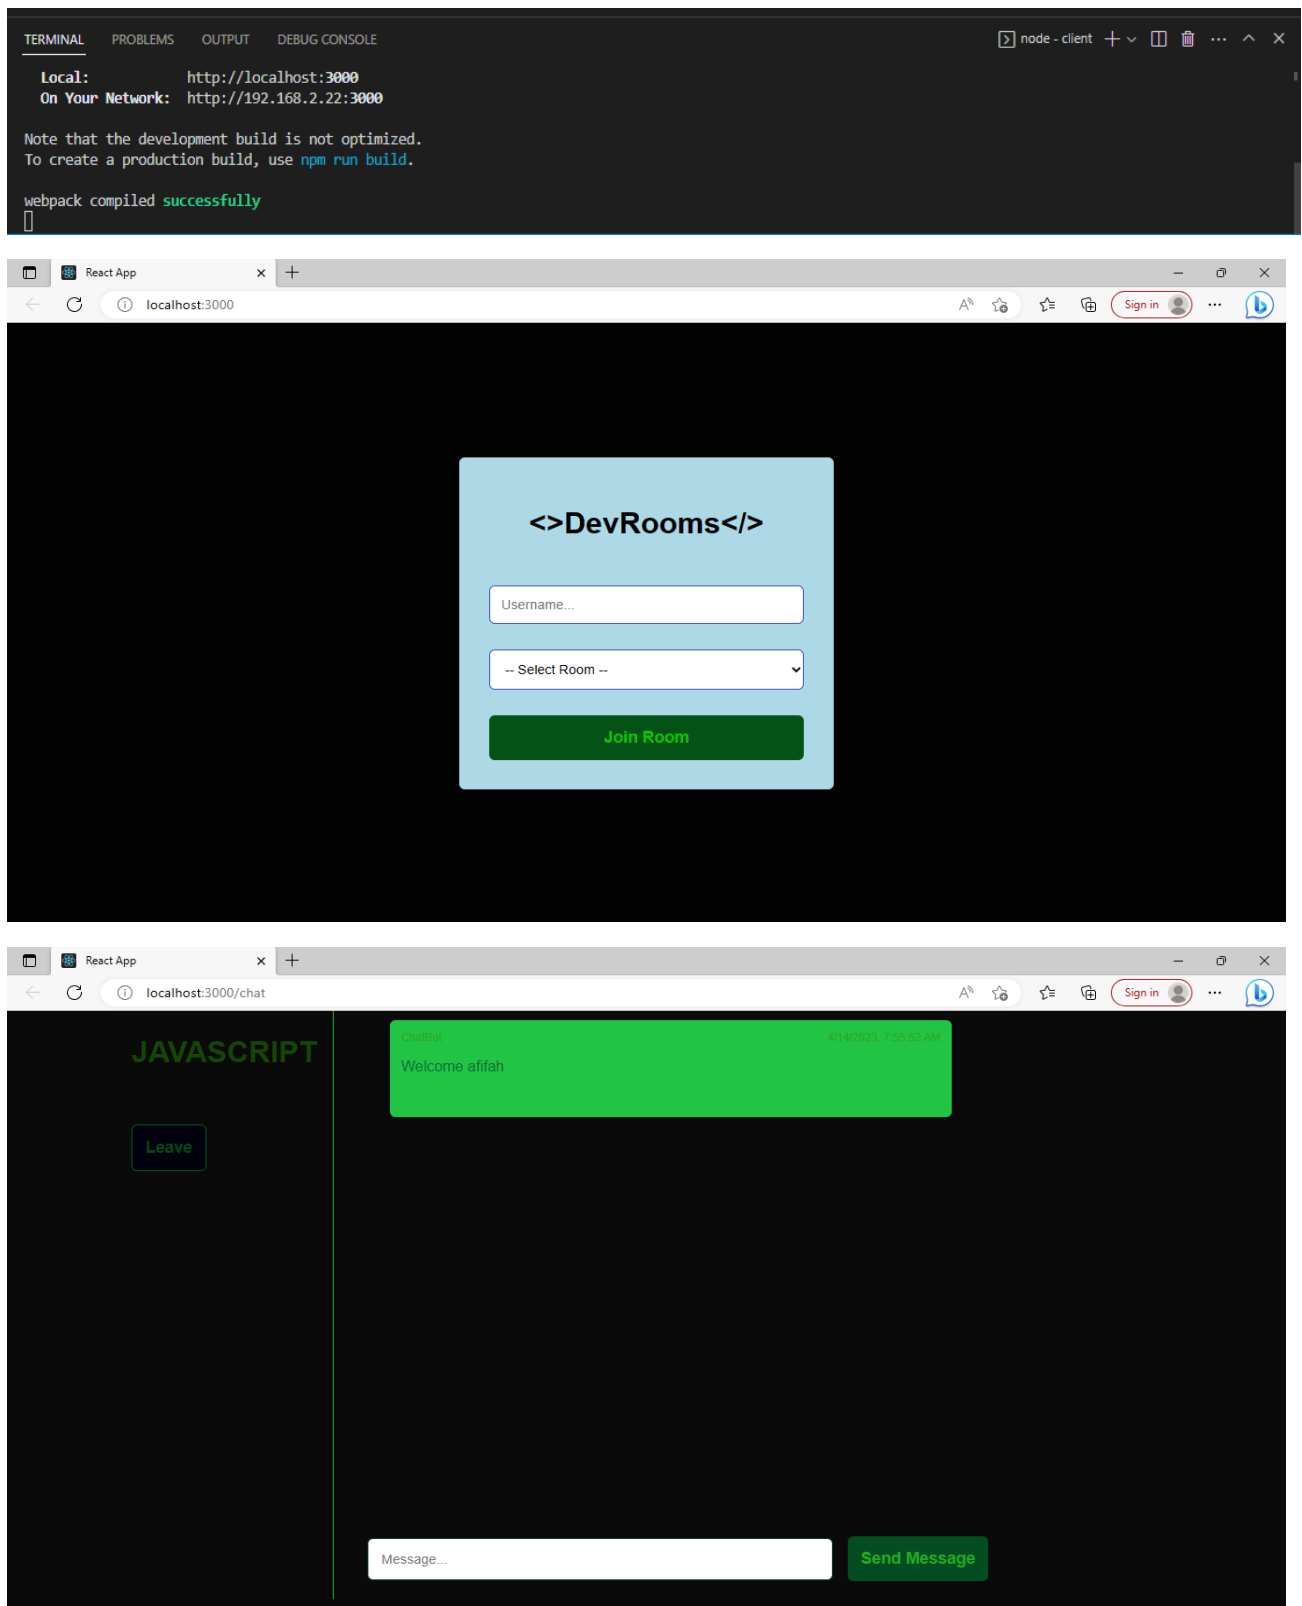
TERMINAL PROBLEMS OUTPUT DEBUG CONSOLE

node - client

Local: http://localhost:3000
On Your Network: http://192.168.2.22:3000

Note that the development build is not optimized.
To create a production build, use npm run build.

webpack compiled successfully

React App

localhost:3000

Sign in

<>DevRooms</>

Username...

-- Select Room --

Join Room

React App

localhost:3000/chat

Sign in

JAVASCRIPT

Leave

ChatBot 4/14/2023, 7:55:52 AM

Welcome afifah

Message...

Send Message